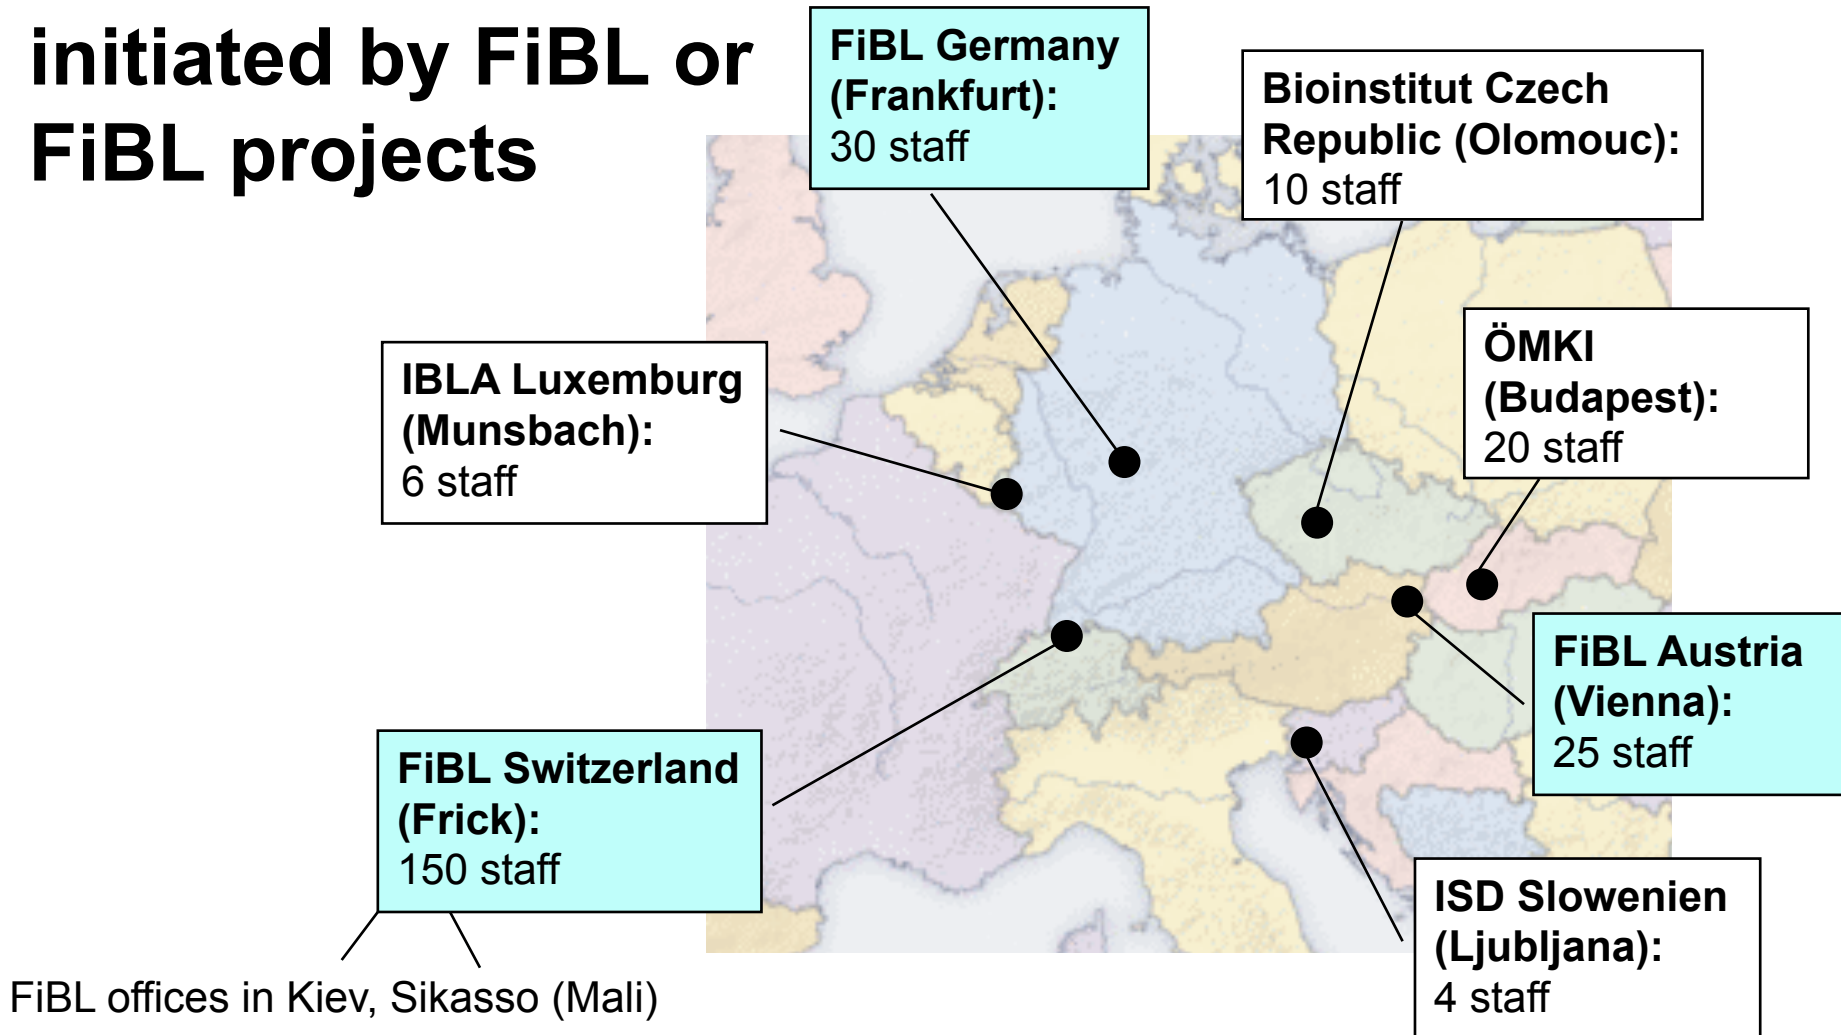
initiated by FiBL or FiBL projects

FiBL Germany (Frankfurt): 30 staff

Bioinstitut Czech Republic (Olomouc): 10 staff

ÖMKI (Budapest): 20 staff

IBLA Luxemburg (Munsbach): 6 staff

FiBL Austria (Vienna): 25 staff

FiBL Switzerland (Frick): 150 staff

ISD Slowenien (Ljubljana): 4 staff

FiBL offices in Kiev, Sikasso (Mali)